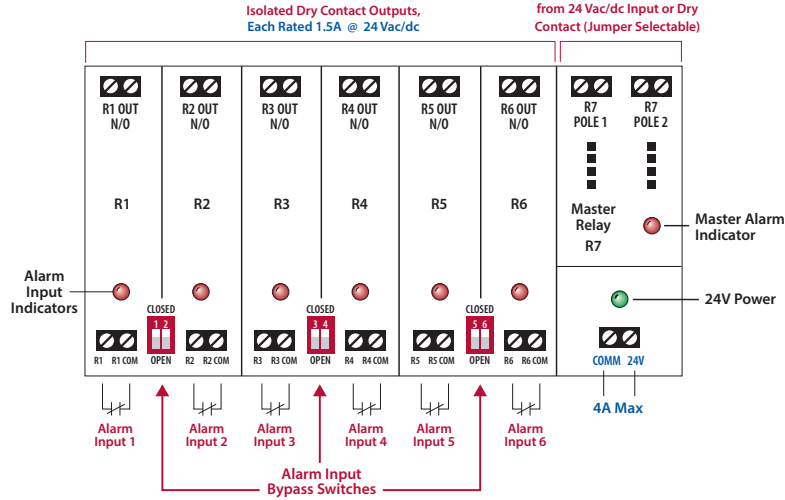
Isolated Dry Contact Outputs, Each Rated 1.5A @ 24 Vac/dc

from 24 Vac/dc Input or Dry Contact (Jumper Selectable)

R1 OUT N/O

R2 OUT N/O

R3 OUT N/O

R4 OUT N/O

R5 OUT N/O

R6 OUT N/O

R7 POLE 1

R7 POLE 2

R1

R2

R3

R4

R5

R6

Master Relay R7

Master Alarm Indicator

Alarm Input Indicators

CLOSED 1 2 OPEN

CLOSED 3 4 OPEN

CLOSED 5 6 OPEN

24V Power

R1 R1 COM

R2 R2 COM

R3 R3 COM

R4 R4 COM

R5 R5 COM

R6 R6 COM

COMM 24V

4A Max

Alarm Input 1

Alarm Input 2

Alarm Input 3

Alarm Input 4

Alarm Input 5

Alarm Input 6

Alarm Input Bypass Switches